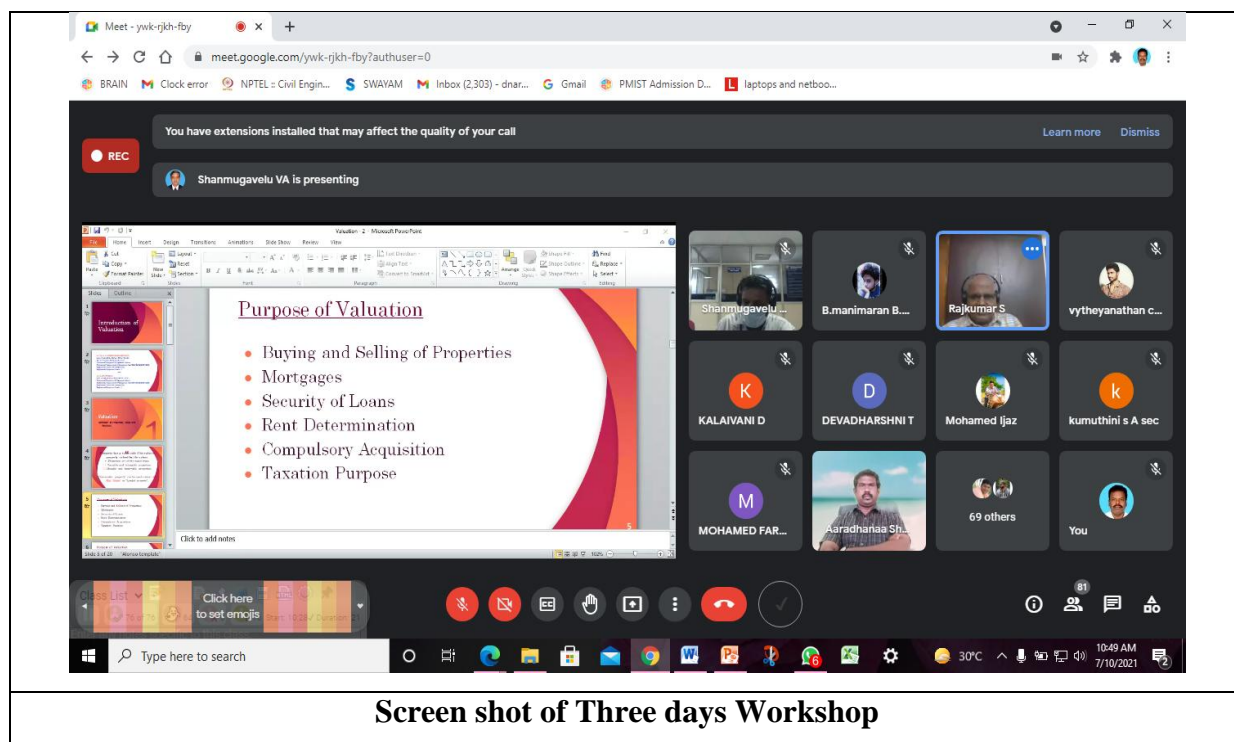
Meet - ywk-rjkh-fby

meet.google.com/ywk-rjkh-fby?authuser=0

BRAIN Clock error NPTEL :: Civil Engin... SWAYAM Inbox (2,303) - dnar... Gmail PMIST Admission D... laptops and netboo...

You have extensions installed that may affect the quality of your call

Learn more Dismiss

REC

Shanmugavelu VA is presenting

Valuation - 2 - Microsoft PowerPoint

Introduction of Valuation

Valuation

Purpose of Valuation

- Buying and Selling of Properties
- Mortgages
- Security of Loans
- Rent Determination
- Compulsory Acquisition
- Taxation Purpose

5

Click to add notes

Shanmugavelu ...

B.manimaran B....

Rajkumar S

vytheyanathan c...

K

KALAIVANI D

D

DEVADHARSHNI T

Mohamed Ijaz

k

kumuthini s A sec

M

MOHAMED FAR...

Aaradhanaa Sh...

69 others

You

Click here to set emojis

Class List

81

Type here to search

30°C

10:49 AM
7/10/2021

Screen shot of Three days Workshop